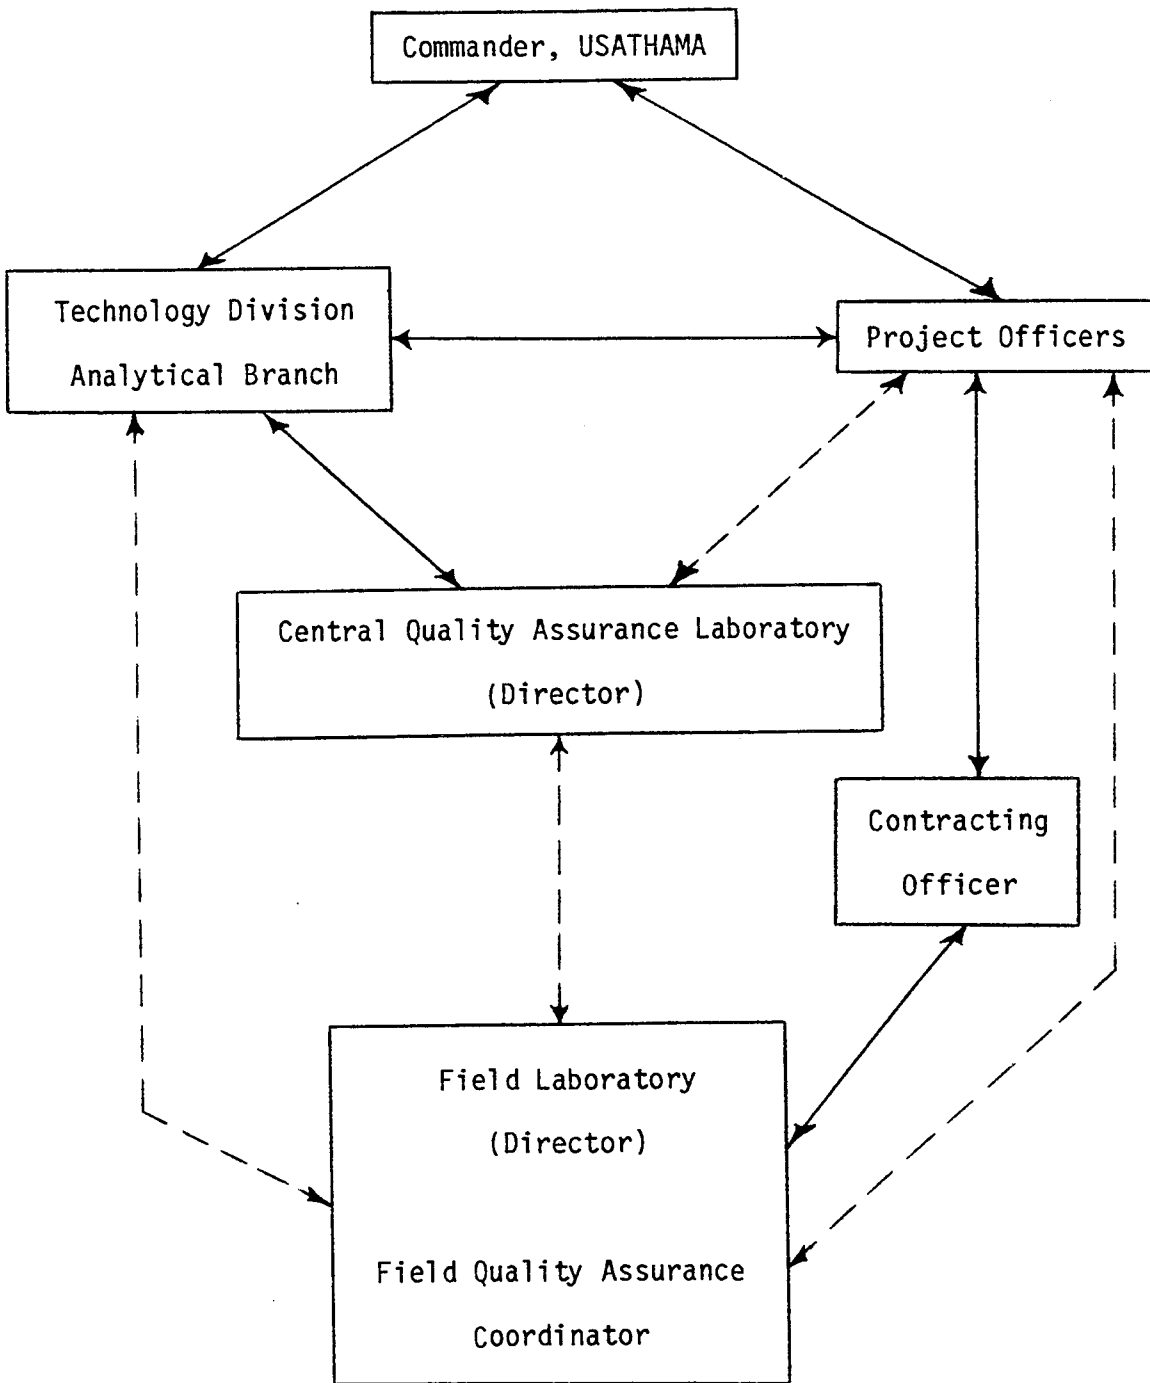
Commander, USATHAMA

Technology Division
Analytical Branch

Project Officers

Central Quality Assurance Laboratory
(Director)

Contracting
Officer

Field Laboratory
(Director)

Field Quality Assurance
Coordinator